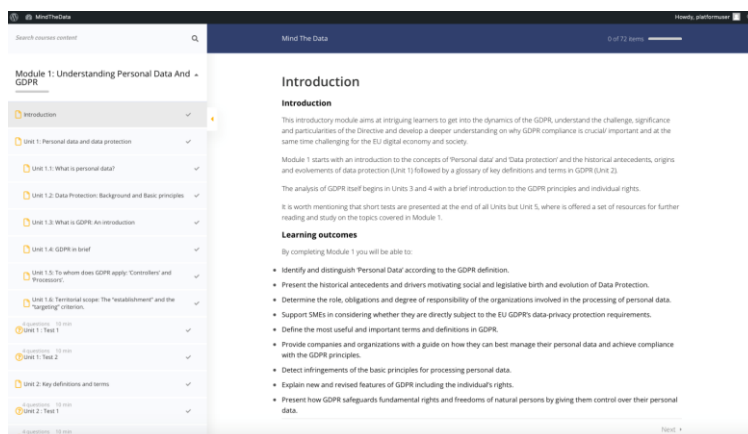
MindTheData

Howdy, platformuser

Search courses content

Mind The Data

0 of 72 items

Module 1: Understanding Personal Data And GDPR

Introduction

Unit 1: Personal data and data protection

Unit 1.1: What is personal data?

Unit 1.2: Data Protection: Background and Basic principles

Unit 1.3: What is GDPR: An introduction

Unit 1.4: GDPR in brief

Unit 1.5: To whom does GDPR apply: 'Controllers' and 'Processors'.

Unit 1.6: Territorial scope: The "establishment" and the "targeting" criterion.

4 questions 10 min
Unit 1 : Test 1

4 questions 10 min
Unit 1 : Test 2

Unit 2: Key definitions and terms

4 questions 10 min
Unit 2 : Test 1

4 questions 10 min

Introduction

Introduction

This introductory module aims at intriguing learners to get into the dynamics of the GDPR, understand the challenge, significance and particularities of the Directive and develop a deeper understanding on why GDPR compliance is crucial/ important and at the same time challenging for the EU digital economy and society.

Module 1 starts with an introduction to the concepts of 'Personal data' and 'Data protection' and the historical antecedents, origins and evolvements of data protection (Unit 1) followed by a glossary of key definitions and terms in GDPR (Unit 2).

The analysis of GDPR itself begins in Units 3 and 4 with a brief introduction to the GDPR principles and individual rights.

It is worth mentioning that short tests are presented at the end of all Units but Unit 5, where is offered a set of resources for further reading and study on the topics covered in Module 1.

Learning outcomes

By completing Module 1 you will be able to:

- Identify and distinguish 'Personal Data' according to the GDPR definition.
- Present the historical antecedents and drivers motivating social and legislative birth and evolution of Data Protection.
- Determine the role, obligations and degree of responsibility of the organizations involved in the processing of personal data.
- Support SMEs in considering whether they are directly subject to the EU GDPR's data-privacy protection requirements.
- Define the most useful and important terms and definitions in GDPR.
- Provide companies and organizations with a guide on how they can best manage their personal data and achieve compliance with the GDPR principles.
- Detect infringements of the basic principles for processing personal data.
- Explain new and revised features of GDPR including the individual's rights.
- Present how GDPR safeguards fundamental rights and freedoms of natural persons by giving them control over their personal data.

Next